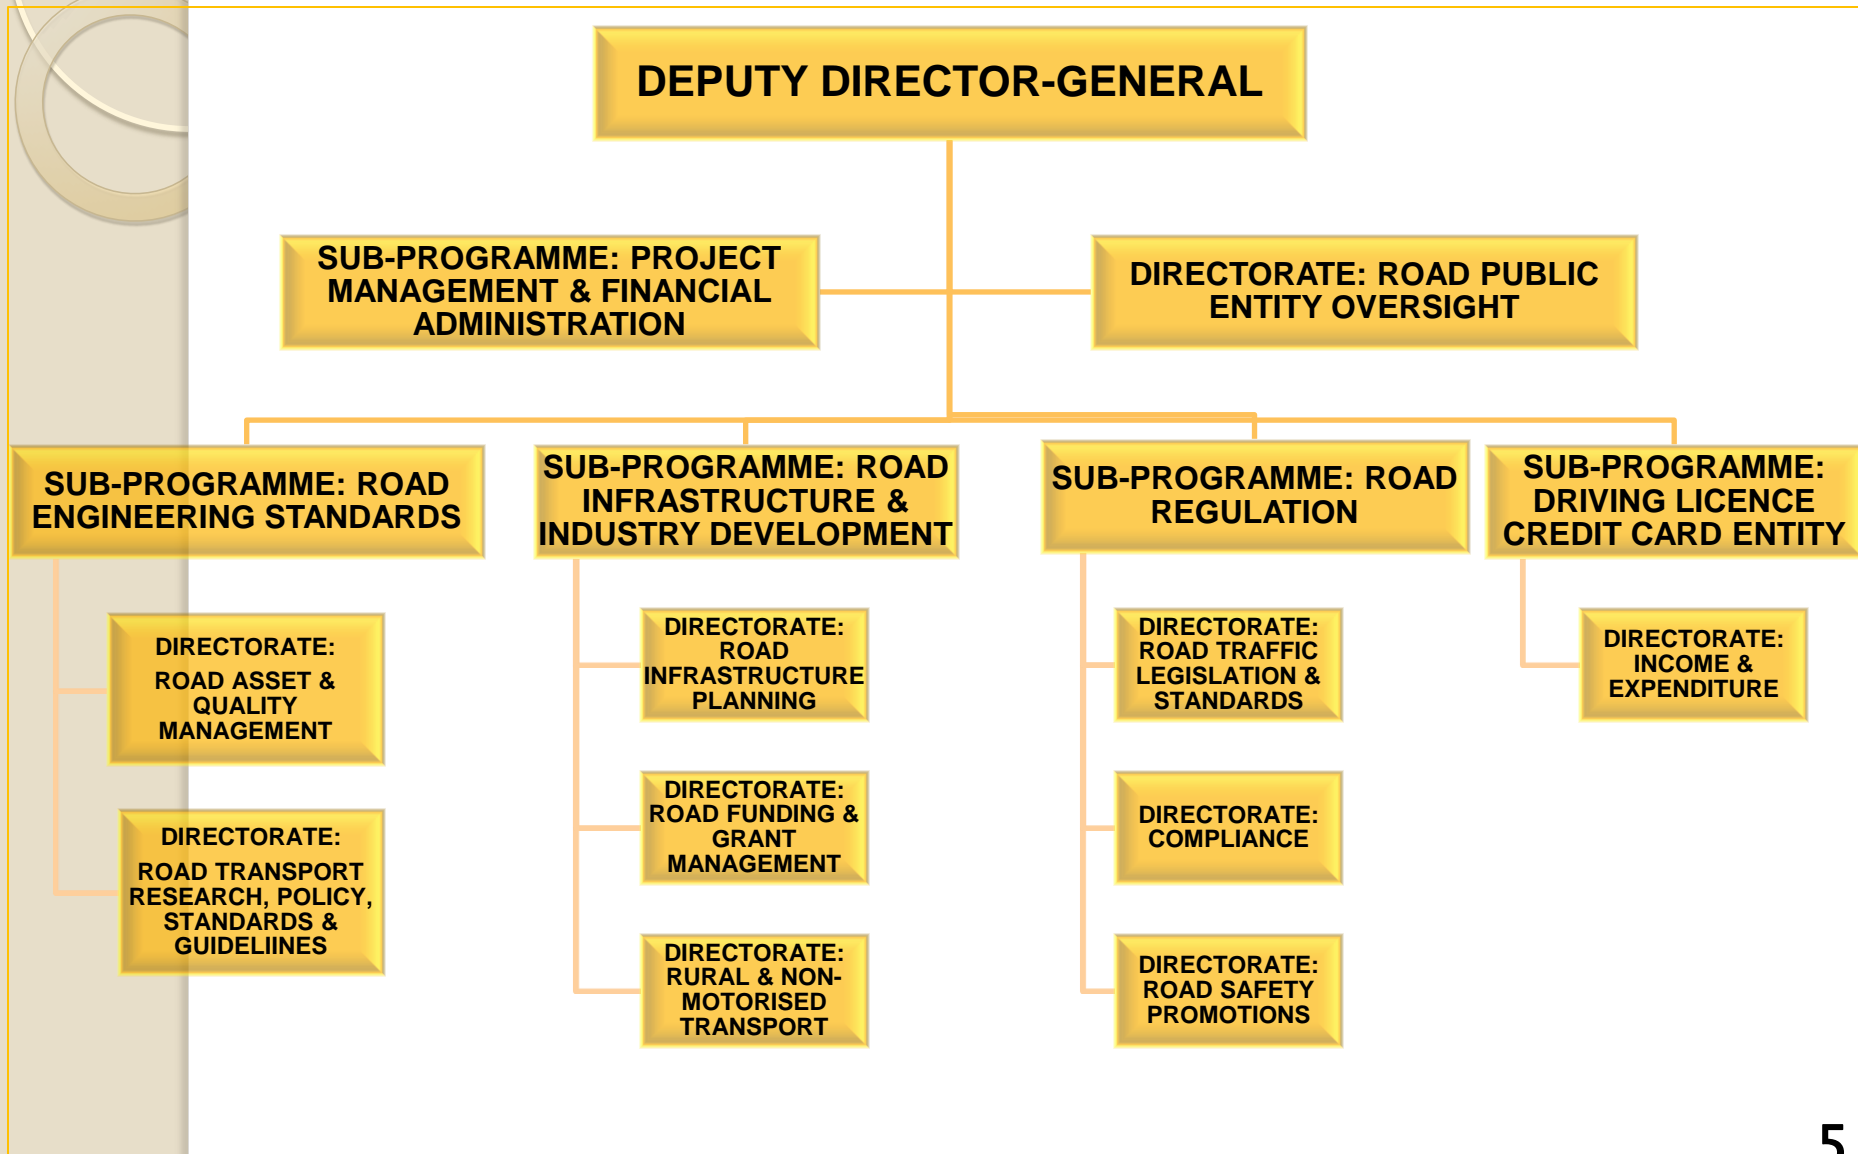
DEPUTY DIRECTOR-GENERAL

SUB-PROGRAMME: PROJECT MANAGEMENT & FINANCIAL ADMINISTRATION

DIRECTORATE: ROAD PUBLIC ENTITY OVERSIGHT

SUB-PROGRAMME: ROAD ENGINEERING STANDARDS

DIRECTORATE: ROAD ASSET & QUALITY MANAGEMENT

DIRECTORATE: ROAD TRANSPORT RESEARCH, POLICY, STANDARDS & GUIDELIINES

SUB-PROGRAMME: ROAD INFRASTRUCTURE & INDUSTRY DEVELOPMENT

DIRECTORATE: ROAD INFRASTRUCTURE PLANNING

DIRECTORATE: ROAD FUNDING & GRANT MANAGEMENT

DIRECTORATE: RURAL & NON-MOTORISED TRANSPORT

SUB-PROGRAMME: ROAD REGULATION

DIRECTORATE: ROAD TRAFFIC LEGISLATION & STANDARDS

DIRECTORATE: COMPLIANCE

DIRECTORATE: ROAD SAFETY PROMOTIONS

SUB-PROGRAMME: DRIVING LICENCE CREDIT CARD ENTITY

DIRECTORATE: INCOME & EXPENDITURE

5